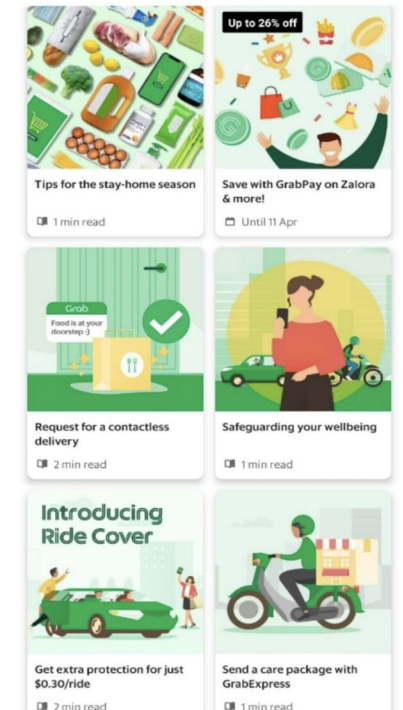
Tips for the stay-home season

1 min read

Up to 26% off

Save with GrabPay on Zalora & more!

Until 11 Apr

Grab

Food is at your doorstep :)

Request for a contactless delivery

2 min read

Safeguarding your wellbeing

1 min read

Introducing Ride Cover

Get extra protection for just $0.30/ride

2 min read

Send a care package with GrabExpress

1 min read